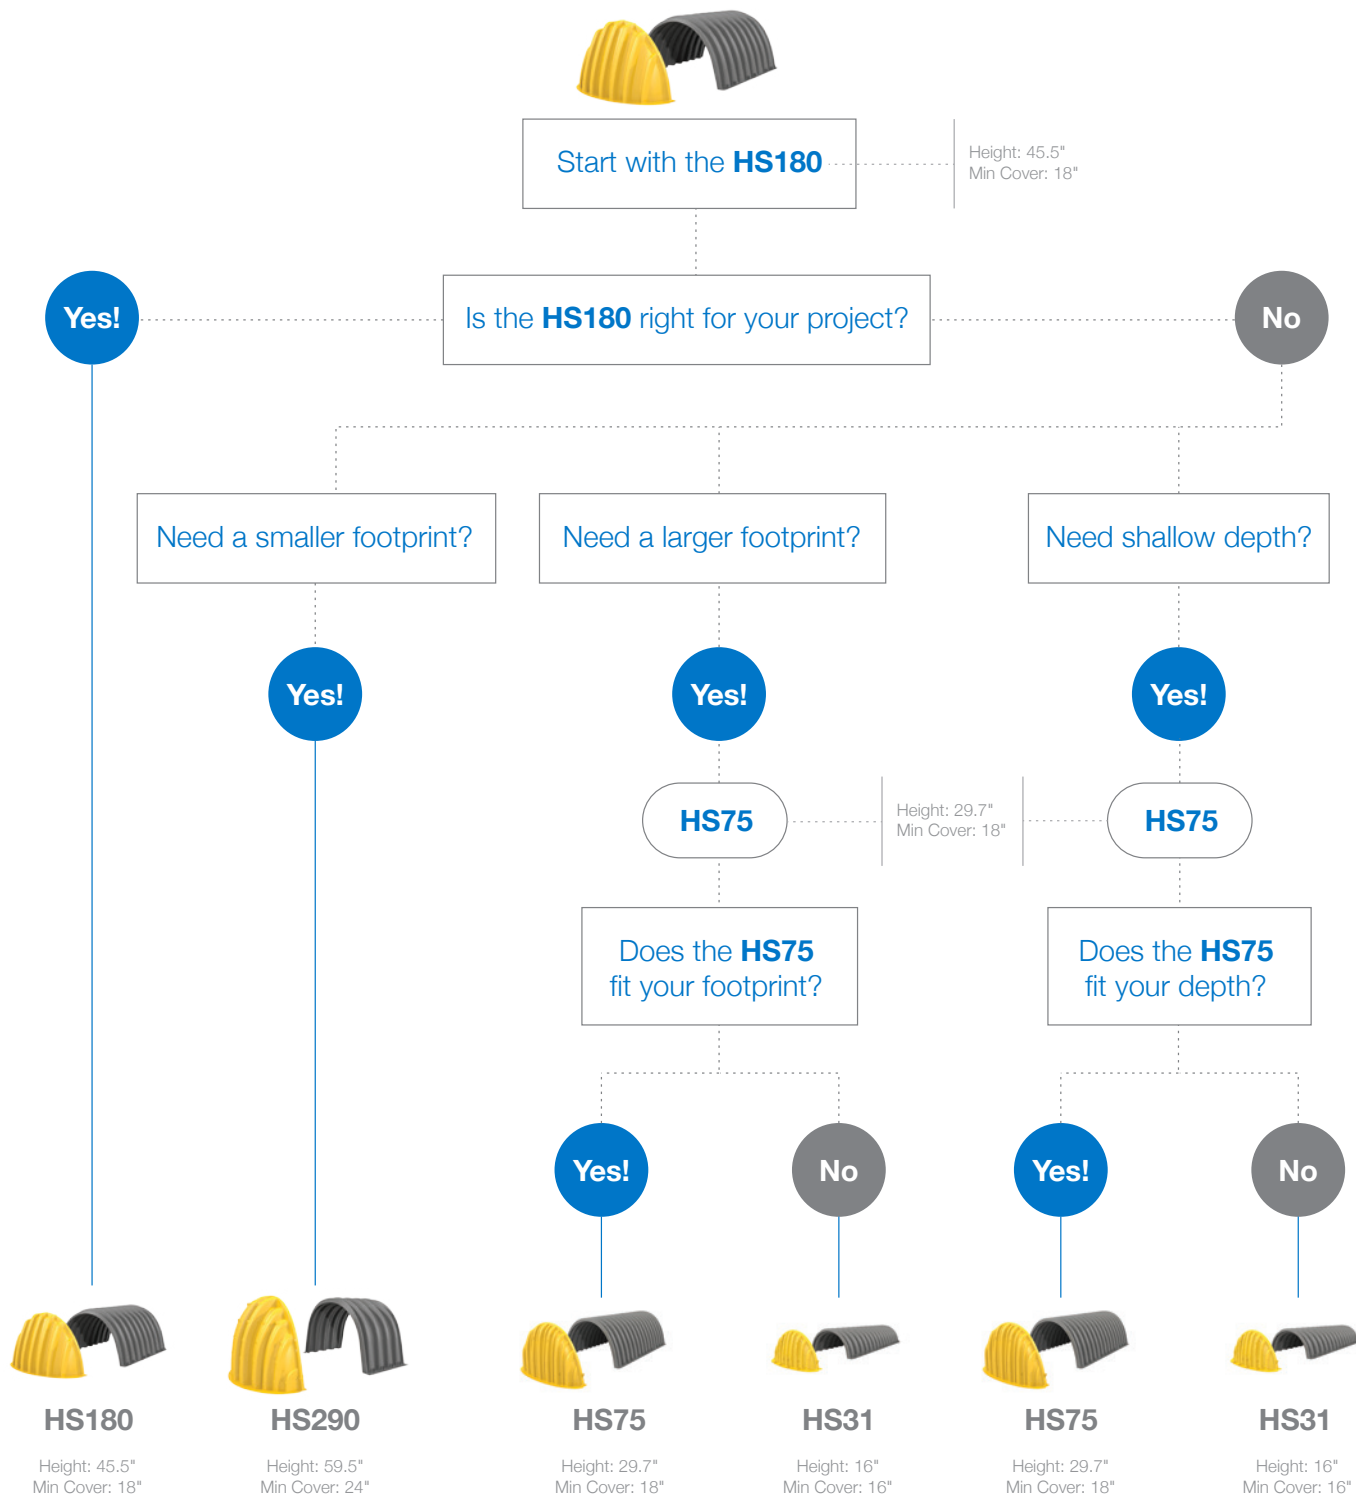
Start with the HS180

Height: 45.5"
Min Cover: 18"

Yes!

Is the HS180 right for your project?

No

Need a smaller footprint?

Need a larger footprint?

Need shallow depth?

Yes!

Yes!

Yes!

HS75

Height: 29.7"
Min Cover: 18"

HS75

Does the HS75 fit your footprint?

Does the HS75 fit your depth?

Yes!

No

Yes!

No

HS180
Height: 45.5"
Min Cover: 18"

HS290
Height: 59.5"
Min Cover: 24"

HS75
Height: 29.7"
Min Cover: 18"

HS31
Height: 16"
Min Cover: 16"

HS75
Height: 29.7"
Min Cover: 18"

HS31
Height: 16"
Min Cover: 16"